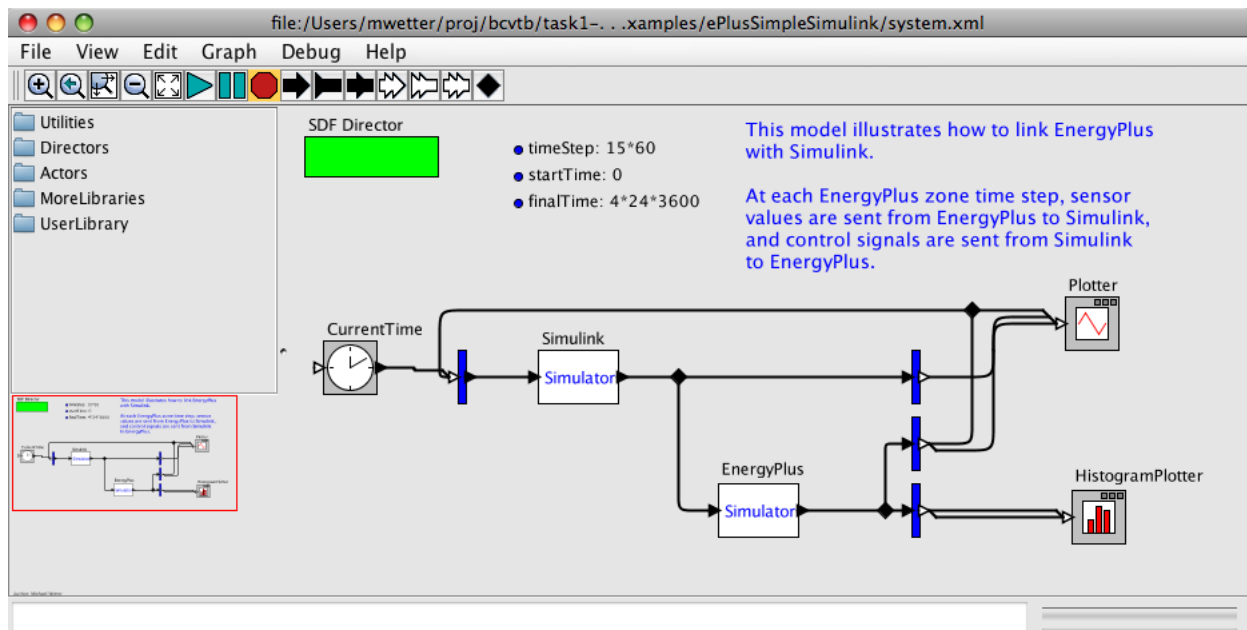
file:/Users/mwetter/proj/bcvtb/task1-. . .xamples/ePlusSimpleSimulink/system.xml

File View Edit Graph Debug Help

Utilities
Directors
Actors
MoreLibraries
UserLibrary

SDF Director

timeStep: 15*60
startTime: 0
finalTime: 4*24*3600

This model illustrates how to link EnergyPlus with Simulink.

At each EnergyPlus zone time step, sensor values are sent from EnergyPlus to Simulink, and control signals are sent from Simulink to EnergyPlus.

CurrentTime

Simulink
Simulator

EnergyPlus
Simulator

Plotter

HistogramPlotter